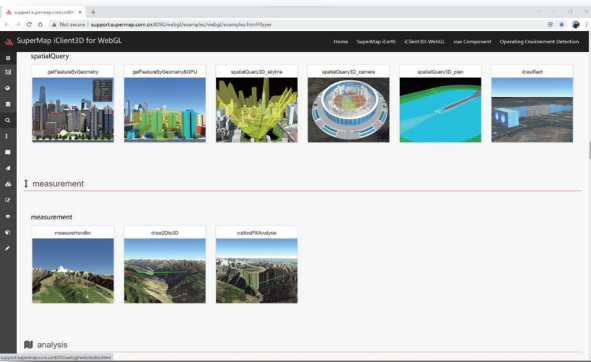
support.supermap.com.cn:8090 ×  +

Not secure | support.supermap.com.cn:8090/webgl/examples/webgl/examples.html#layer

SuperMap iClient3D for WebGL

Home  SuperMap iEarth  iClient3D-WebGL  vue Component  Operating Environment Detection

spatialQuery

getFeatureByGeometry
getFeatureByGeometryGPU
spatialQuery3D_skyline
spatialQuery3D_camera
spatialQuery3D_plan
drawRect

measurement

measurement

measureHandler
draw2Dto3D
cutAndFillAnalysis

analysis

support.supermap.com.cn:8090/webgl/web/index.html